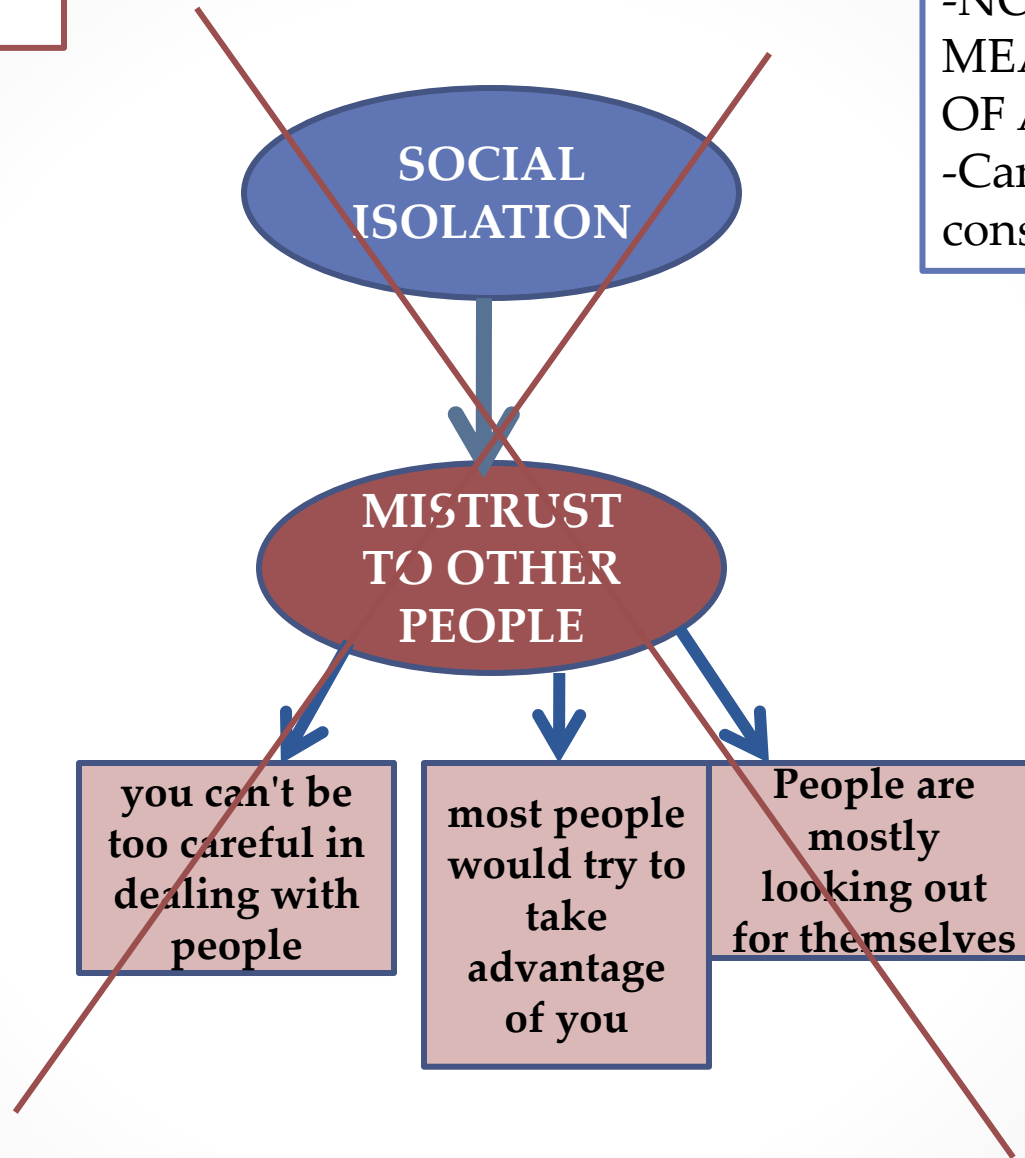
-NO
MEA
OF A
-Car
cons

SOCIAL ISOLATION

MISTRUST TO OTHER PEOPLE

you can't be too careful in dealing with people

most people would try to take advantage of you

People are mostly looking out for themselves